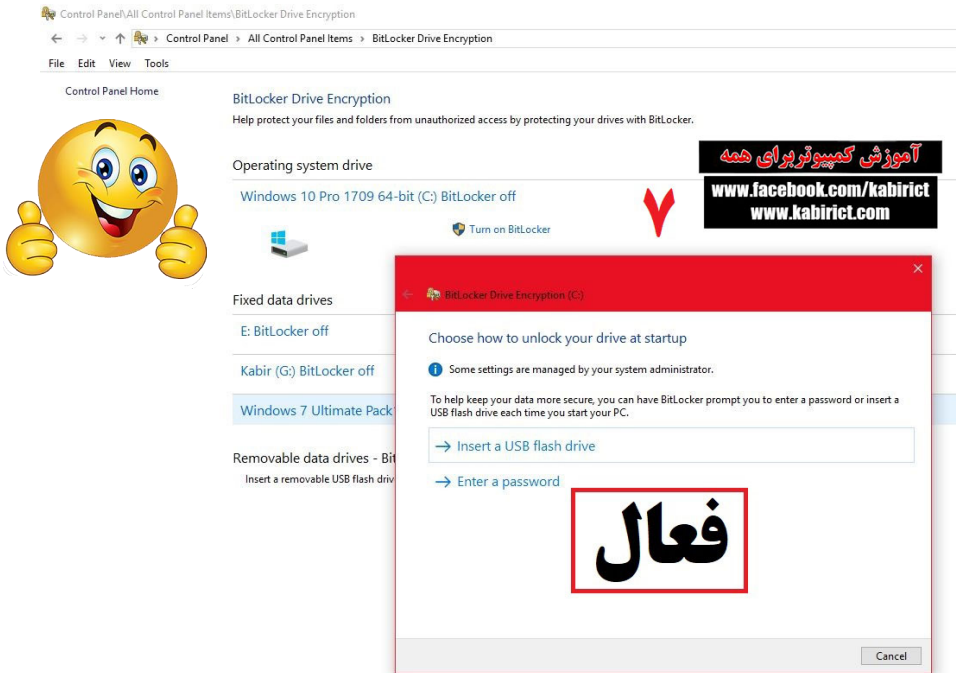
Control Panel\All Control Panel Items\BitLocker Drive Encryption

Control Panel > All Control Panel Items > BitLocker Drive Encryption

File Edit View Tools

Control Panel Home

BitLocker Drive Encryption

Help protect your files and folders from unauthorized access by protecting your drives with BitLocker.

Operating system drive

آموزش کامپیوتر برای همه

www.facebook.com/kabirict
www.kabirict.com

Windows 10 Pro 1709 64-bit (C:) BitLocker off

۷

Turn on BitLocker

Fixed data drives

E: BitLocker off

Kabir (G:) BitLocker off

Windows 7 Ultimate Pack

Removable data drives - Bit

Insert a removable USB flash driv

BitLocker Drive Encryption (C:)

Choose how to unlock your drive at startup

Some settings are managed by your system administrator.

To help keep your data more secure, you can have BitLocker prompt you to enter a password or insert a USB flash drive each time you start your PC.

→ Insert a USB flash drive

→ Enter a password

فعال

Cancel